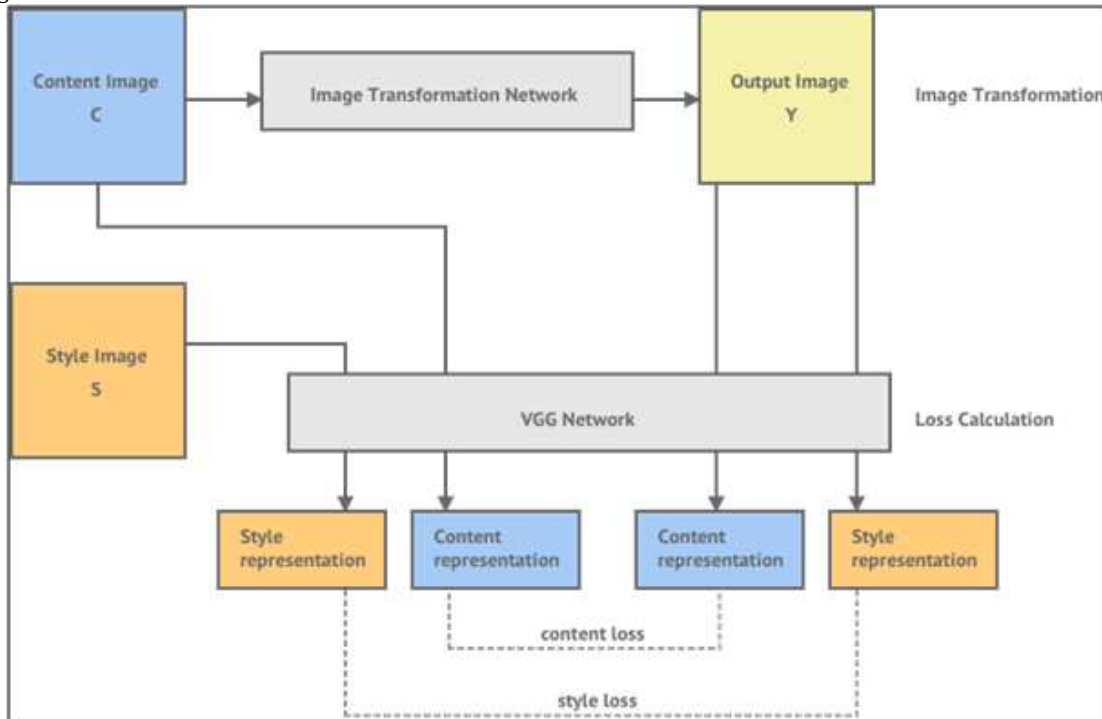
Content Image
C

Image Transformation Network

Output Image
Y

Image Transformation

Style Image
S

VGG Network

Loss Calculation

Style representation

Content representation

Content representation

Style representation

content loss

style loss